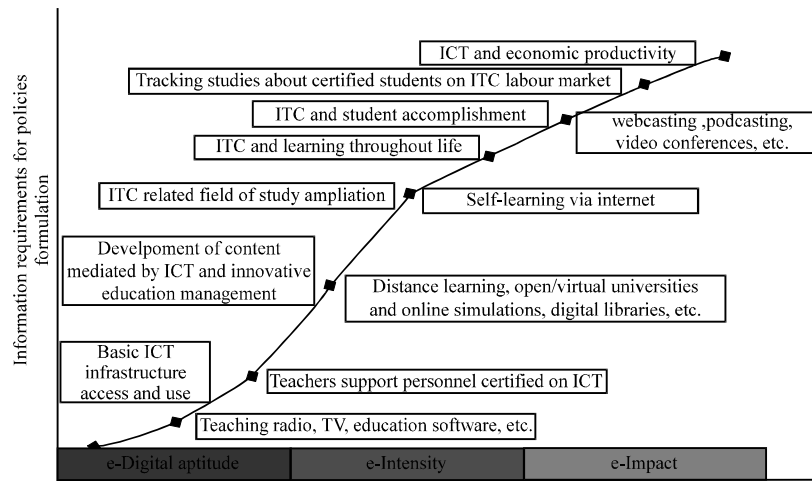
Information requirements for policies formulation

ICT and economic productivity

Tracking studies about certified students on ITC labour market

ITC and student accomplishment

webcasting ,podcasting, video conferences, etc.

ITC and learning throughout life

ITC related field of study ampliation

Self-learning via internet

Develpoment of content mediated by ICT and innovative education management

Distance learning, open/virtual universities and online simulations, digital libraries, etc.

Basic ICT infrastructure access and use

Teachers support personnel certified on ICT

Teaching radio, TV, education software, etc.

e-Digital aptitude

e-Intensity

e-Impact